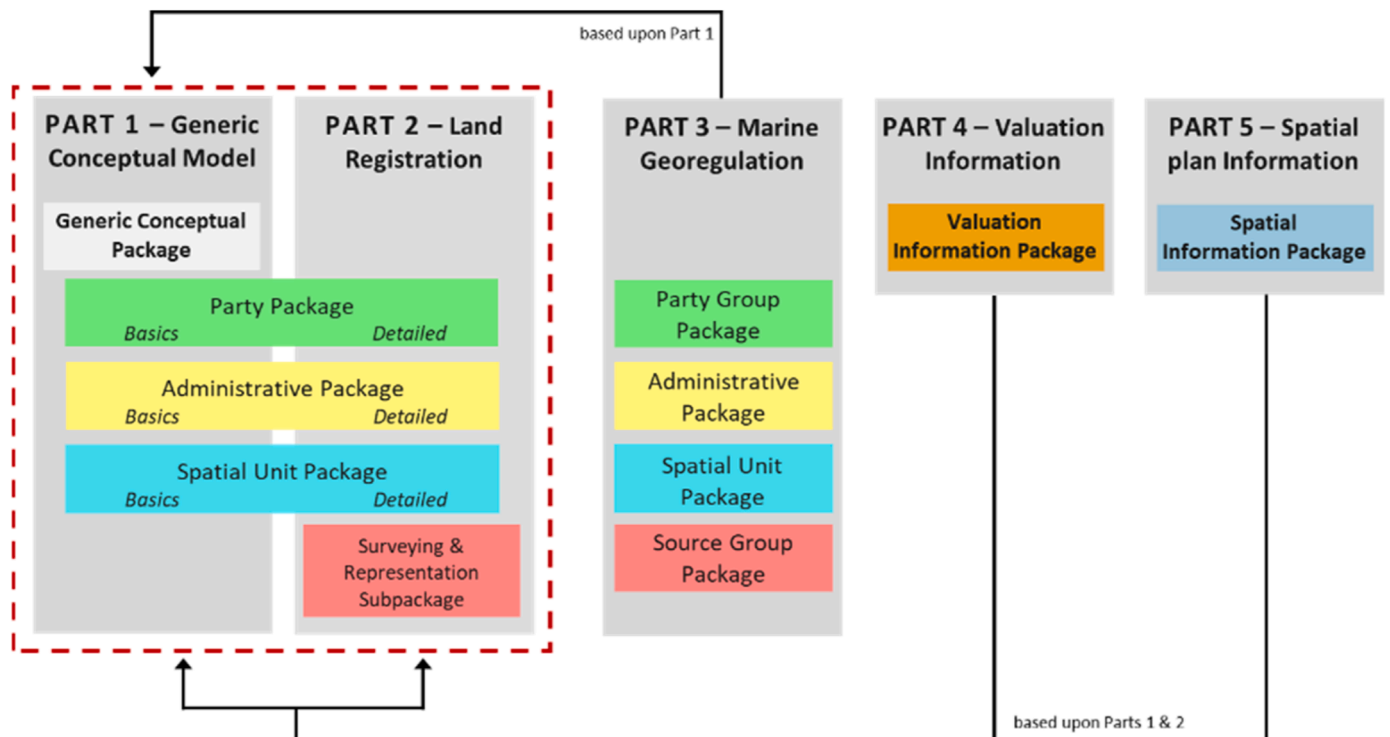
based upon Part 1

PART 1 – Generic Conceptual Model

PART 2 – Land Registration

Generic Conceptual Package

Party Package
Basics Detailed

Administrative Package
Basics Detailed

Spatial Unit Package
Basics Detailed

Surveying & Representation Subpackage

PART 3 – Marine Georegulation

Party Group Package

Administrative Package

Spatial Unit Package

Source Group Package

PART 4 – Valuation Information

Valuation Information Package

PART 5 – Spatial plan Information

Spatial Information Package

based upon Parts 1 & 2